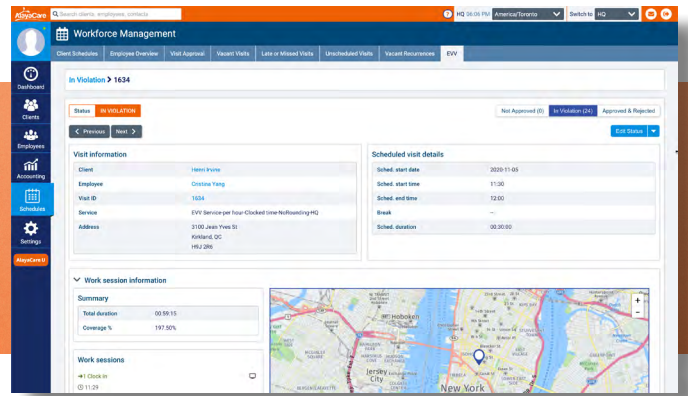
AlayaCare

Search clients, employees, contacts

HQ 06:05 PM America/Toronto

Switch to HQ

Dashboard

Clients

Employees

Accounting

Schedules

Settings

AlayaCare U

Workforce Management

Client Schedules | Employee Overview | Visit Approval | Vacant Visits | Late or Missed Visits | Unscheduled Visits | Vacant Recurrences | EVV

In Violation > 1634

Status IN VIOLATION

Not Approved (0) | In Violation (24) | Approved & Rejected

< Previous | Next >

Edit Status

Visit information

| | |
|---|---|
| Client | Helen Iruma |
| Employee | Cristina Yang |
| Visit ID | 1634 |
| Service | EVV Service-per hour-Clocked time-NoRounding-HQ |
| Address | 3100 Jean Yves St Kirkland, QC H9J 2R6 |

Scheduled visit details

| | |
|---|---|
| Sched. start date | 2020-11-05 |
| Sched. start time | 11:30 |
| Sched. end time | 12:00 |
| Break | -- |
| Sched. duration | 00:30:00 |

Work session information

Summary

| | |
|---|---|
| Total duration | 00:59:15 |
| Coverage % | 197.50% |

Work sessions

1 Clock in

11:29

Hoboken

Jersey City

New York